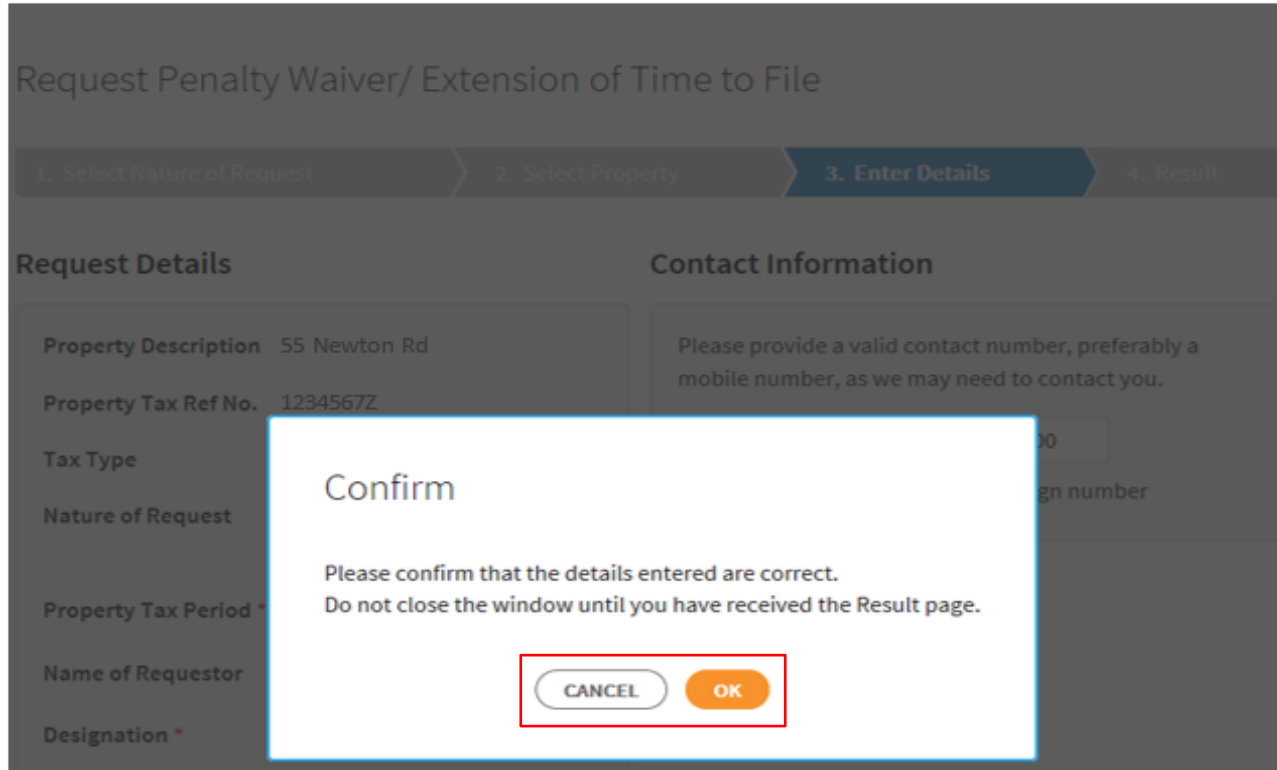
Request Penalty Waiver/ Extension of Time to File

1. Select Nature of Request
2. Select Property
3. Enter Details
4. Result

Request Details

Property Description 55 Newton Rd

Property Tax Ref No. 1234567Z

Tax Type

Nature of Request

Property Tax Period *

Name of Requestor

Designation *

Contact Information

Please provide a valid contact number, preferably a mobile number, as we may need to contact you.

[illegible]00

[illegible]gn number

Confirm

Please confirm that the details entered are correct.
Do not close the window until you have received the Result page.

CANCEL
OK